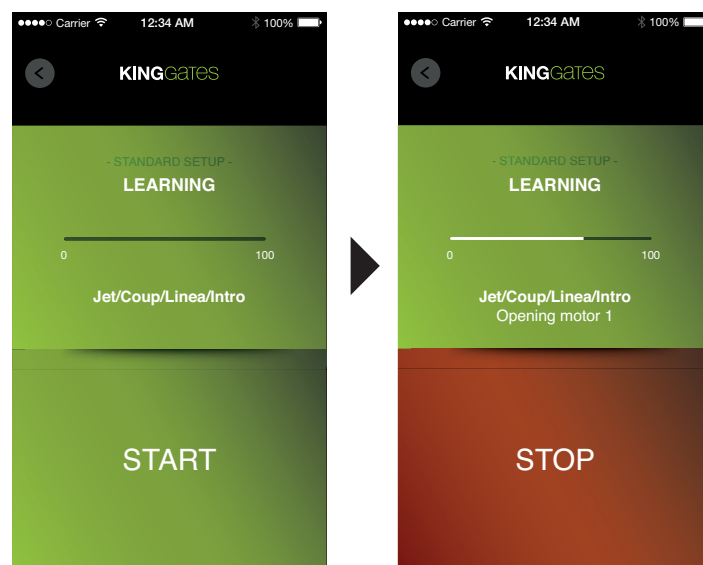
●●●●○ Carrier 12:34 AM 100%

KINGGates

- STANDARD SETUP -
LEARNING

0 100

Jet/Coup/Linea/Intro

START

●●●●○ Carrier 12:34 AM 100%

KINGGates

- STANDARD SETUP -
LEARNING

0 100

Jet/Coup/Linea/Intro
Opening motor 1

STOP